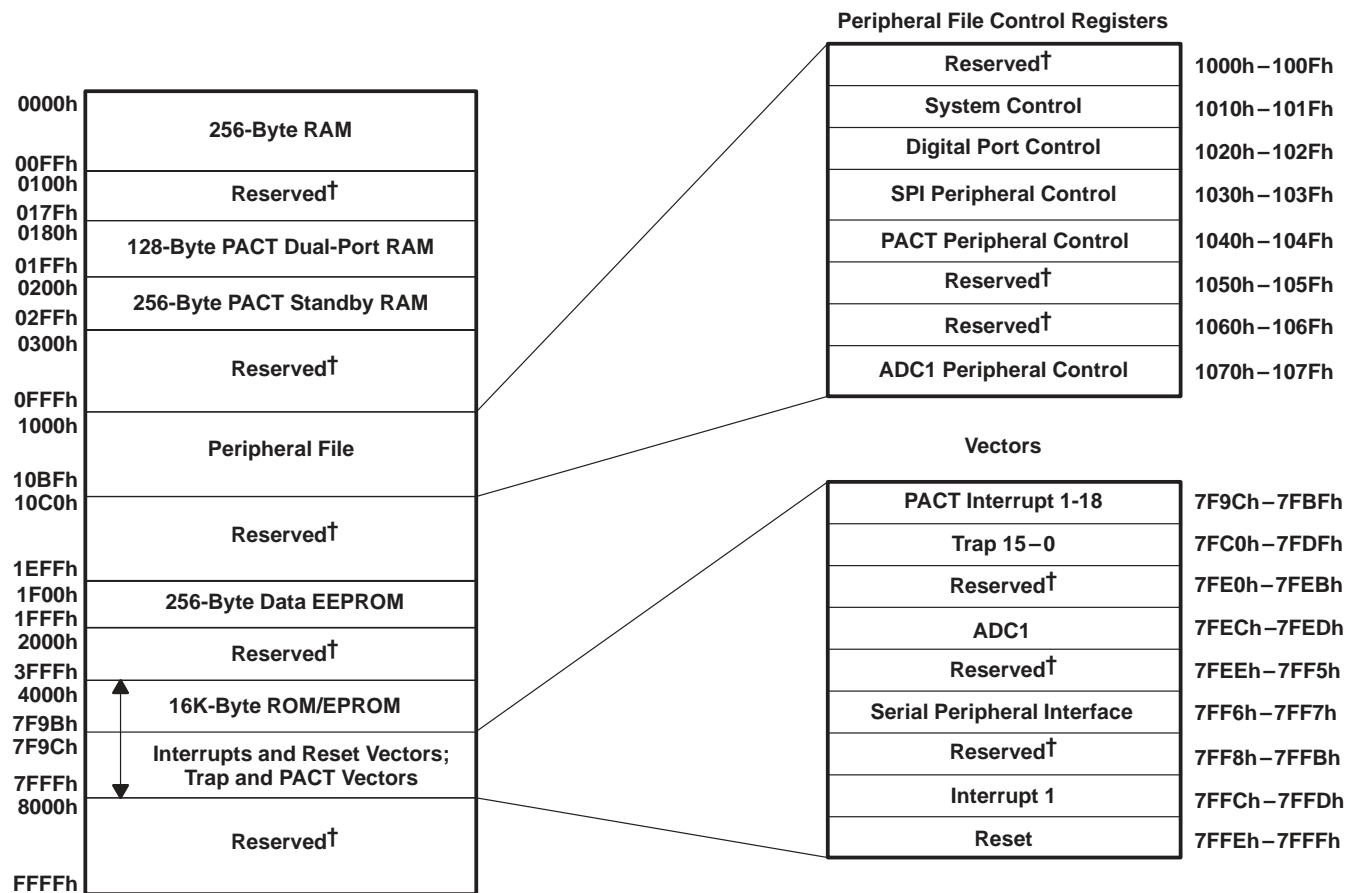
0000h
256-Byte RAM
00FFh
0100h
Reserved†
017Fh
0180h
128-Byte PACT Dual-Port RAM
01FFh
0200h
256-Byte PACT Standby RAM
02FFh
0300h
Reserved†
0FFFh
1000h
Peripheral File
10BFh
10C0h
Reserved†
1EFFh
1F00h
256-Byte Data EEPROM
1FFFh
2000h
Reserved†
3FFFh
4000h
16K-Byte ROM/EPROM
7F9Bh
7F9Ch
Interrupts and Reset Vectors; Trap and PACT Vectors
7FFFh
8000h
Reserved†
FFFFh

Peripheral File Control Registers

| | |
|---|---|
| Reserved† | 1000h – 100Fh |
| System Control | 1010h – 101Fh |
| Digital Port Control | 1020h – 102Fh |
| SPI Peripheral Control | 1030h – 103Fh |
| PACT Peripheral Control | 1040h – 104Fh |
| Reserved† | 1050h – 105Fh |
| Reserved† | 1060h – 106Fh |
| ADC1 Peripheral Control | 1070h – 107Fh |

Vectors

| | |
|---|---|
| PACT Interrupt 1-18 | 7F9Ch – 7FBFh |
| Trap 15 – 0 | 7FC0h – 7FDFh |
| Reserved† | 7FE0h – 7FEBh |
| ADC1 | 7FECh – 7FEDh |
| Reserved† | 7FEEh – 7FF5h |
| Serial Peripheral Interface | 7FF6h – 7FF7h |
| Reserved† | 7FF8h – 7FFBh |
| Interrupt 1 | 7FFCh – 7FFDh |
| Reset | 7FFEh – 7FFFh |